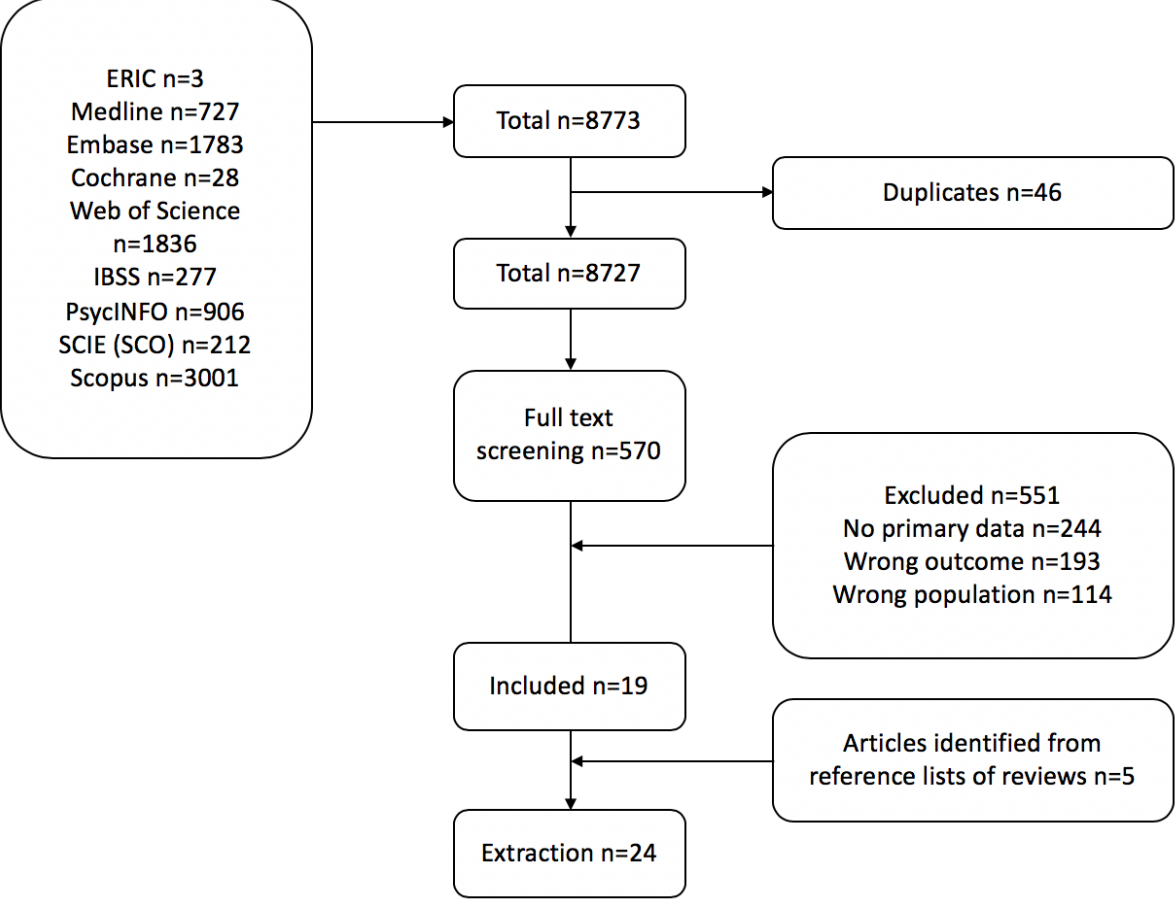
ERIC n=3
Medline n=727
Embase n=1783
Cochrane n=28
Web of Science n=1836
IBSS n=277
PsycINFO n=906
SCIE (SCO) n=212
Scopus n=3001

Total n=8773

Duplicates n=46

Total n=8727

Full text screening n=570

Excluded n=551
No primary data n=244
Wrong outcome n=193
Wrong population n=114

Included n=19

Articles identified from reference lists of reviews n=5

Extraction n=24